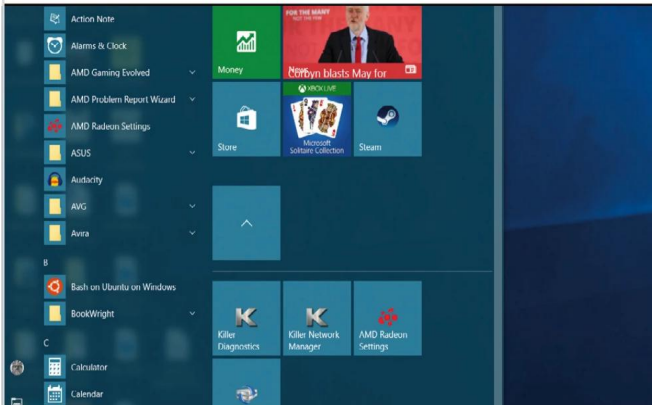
Action Note
Alarms & Clock
AMD Gaming Evolved
AMD Problem Report Wizard
AMD Radeon Settings
ASUS
Audacity
AVG
Avira
B
Bash on Ubuntu on Windows
BookWright
C
Calculator
Calendar

Money
FOR THE MANY NOT THE FEW
Corbyn blasts May for
Store
XBOX LIVE
Microsoft Solitaire Collection
Steam
Killer Diagnostics
Killer Network Manager
AMD Radeon Settings